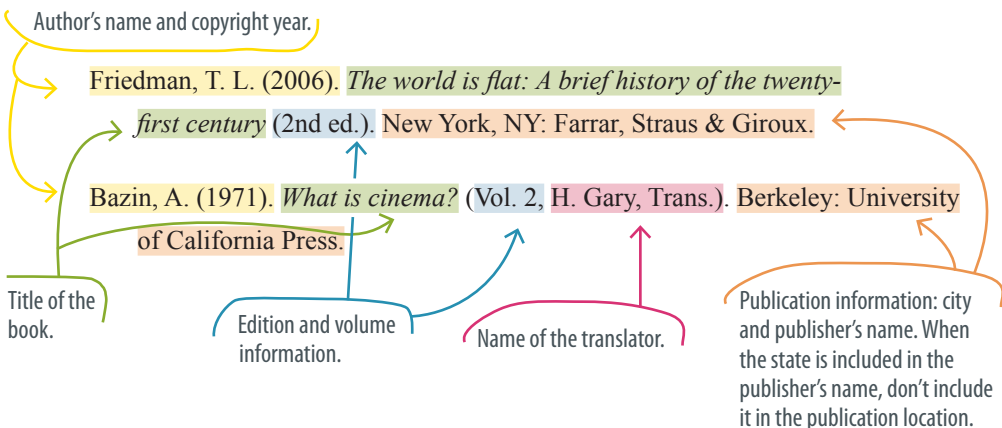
Author's name and copyright year.

Friedman, T. L. (2006). *The world is flat: A brief history of the twenty-first century* (2nd ed.). New York, NY: Farrar, Straus & Giroux.

Bazin, A. (1971). *What is cinema?* (Vol. 2, H. Gary, Trans.). Berkeley: University of California Press.

Title of the book.

Edition and volume information.

Name of the translator.

Publication information: city and publisher's name. When the state is included in the publisher's name, don't include it in the publication location.